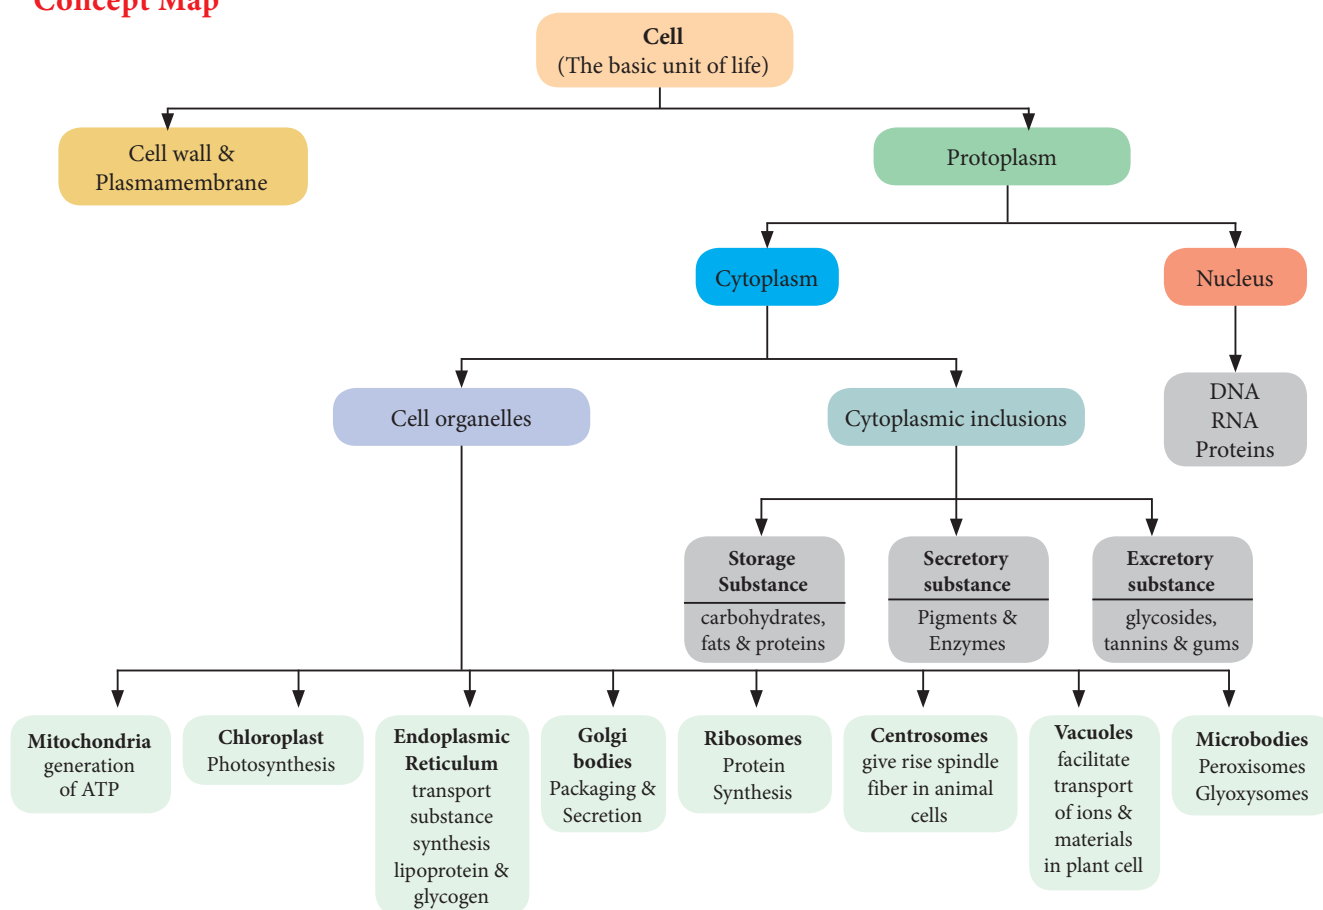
Concept Map

**Cell**
(The basic unit of life)

Cell wall & Plasmamembrane

Protoplasm

Cytoplasm

Nucleus

DNA
RNA
Proteins

Cell organelles

Cytoplasmic inclusions

**Storage Substance**
carbohydrates, fats & proteins

**Secretory substance**
Pigments & Enzymes

**Excretory substance**
glycosides, tannins & gums

**Mitochondria**
generation of ATP

**Chloroplast**
Photosynthesis

**Endoplasmic Reticulum**
transport substance synthesis lipoprotein & glycogen

**Golgi bodies**
Packaging & Secretion

**Ribosomes**
Protein Synthesis

**Centrosomes**
give rise spindle fiber in animal cells

**Vacuoles**
facilitate transport of ions & materials in plant cell

**Microbodies**
Peroxisomes
Glyoxysomes